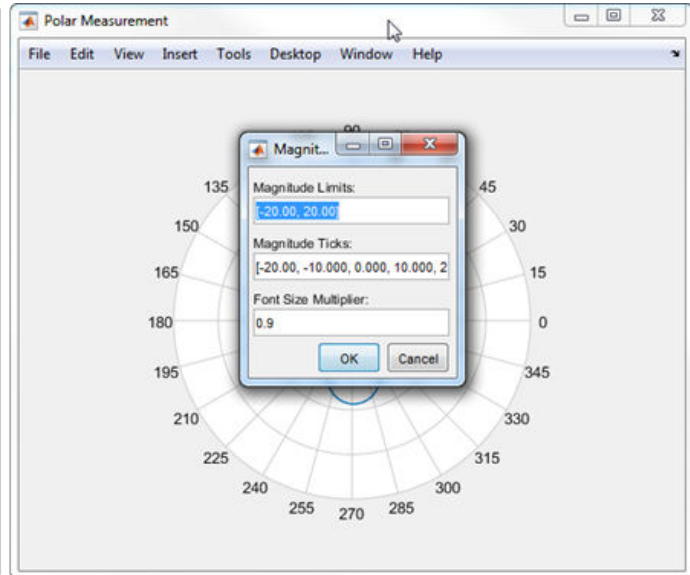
Polar Measurement

File Edit View Insert Tools Desktop Window Help

Magnit...

Magnitude Limits:

[-20.00, 20.00]

Magnitude Ticks:

[-20.00, -10.000, 0.000, 10.000, 2

Font Size Multiplier:

0.9

OK Cancel

90
135
45
150
30
165
15
180
0
195
345
210
330
225
315
240
300
255
270
285